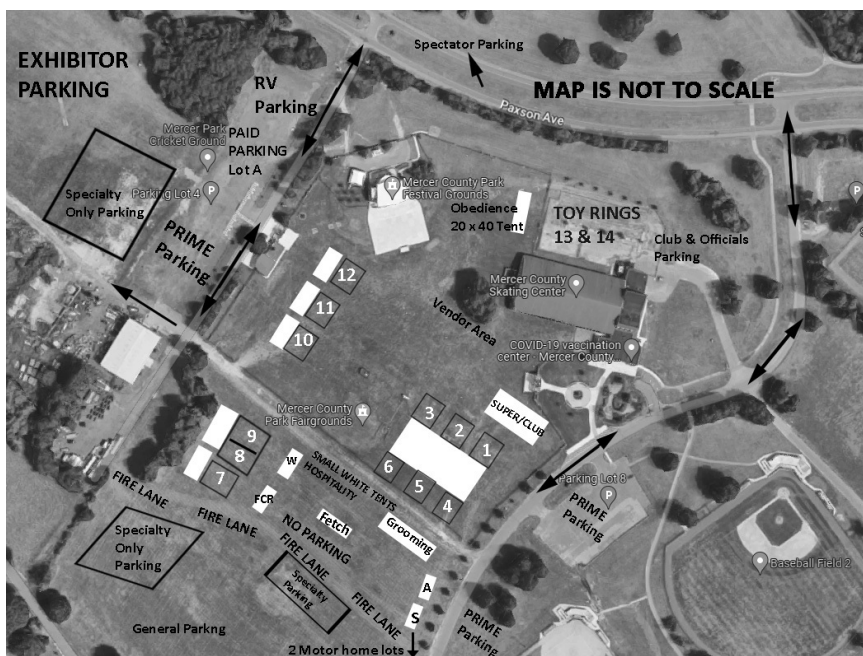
EXHIBITOR PARKING

RV Parking

Spectator Parking

MAP IS NOT TO SCALE

Paxson Ave

Mercer Park Cricket Ground

PAID PARKING Lot A

Specialty Only Parking

Parking Lot 4

Mercer County Park Festival Grounds

Obedience 20 x 40 Tent

TOY RINGS 13 & 14

Club & Officials Parking

PRIME Parking

12

11

10

Mercer County Skating Center

Vendor Area

COVID-19 vaccination center - Mercer County

Mercer County Park Fairgrounds

3

2

1

SUPER/CLUB

9

8

7

W

SMALL WHITE TENTS HOSPITALITY

6

5

4

Parking Lot 8

PRIME Parking

FIRE LANE

FIRE LANE

FCR

Fetch

NO PARKING

Grooming

FIRE LANE

Specialty Only Parking

Specialty Parking

FIRE LANE

A

S

General Parkng

2 Motor home lots

PRIME Parking

Baseball Field 2